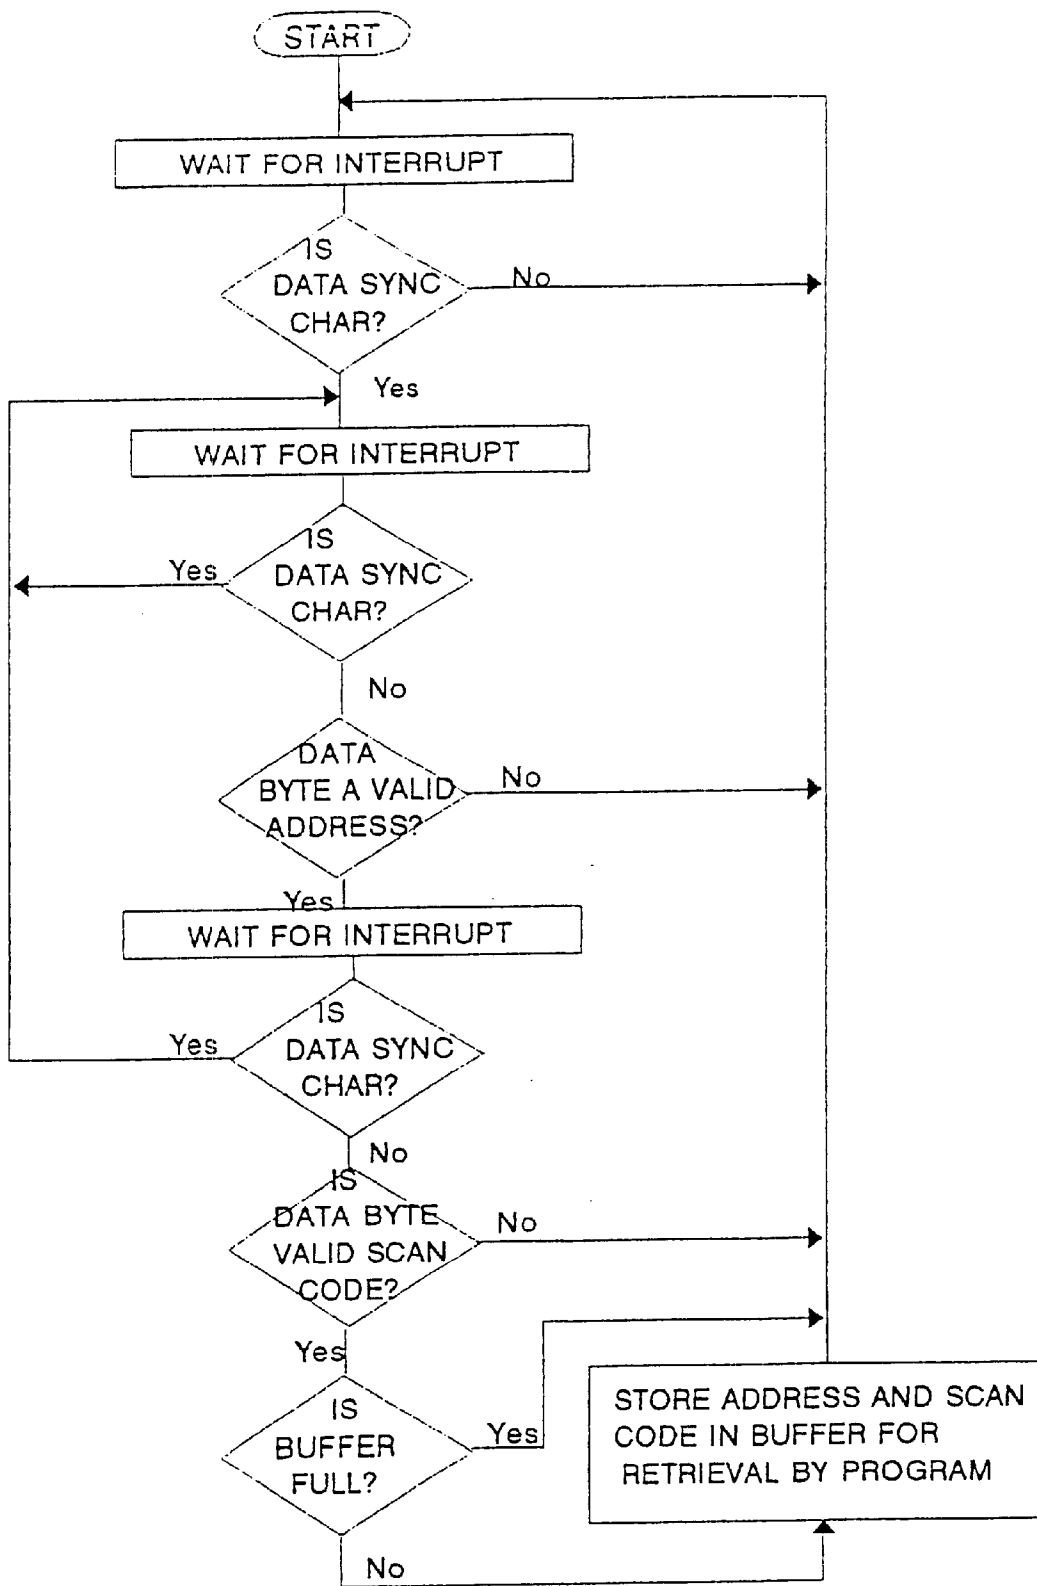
START

WAIT FOR INTERRUPT

IS DATA SYNC CHAR?

No

Yes

WAIT FOR INTERRUPT

Yes

IS DATA SYNC CHAR?

No

DATA BYTE A VALID ADDRESS?

No

Yes

WAIT FOR INTERRUPT

Yes

IS DATA SYNC CHAR?

No

IS DATA BYTE VALID SCAN CODE?

No

Yes

IS BUFFER FULL?

Yes

STORE ADDRESS AND SCAN CODE IN BUFFER FOR RETRIEVAL BY PROGRAM

No